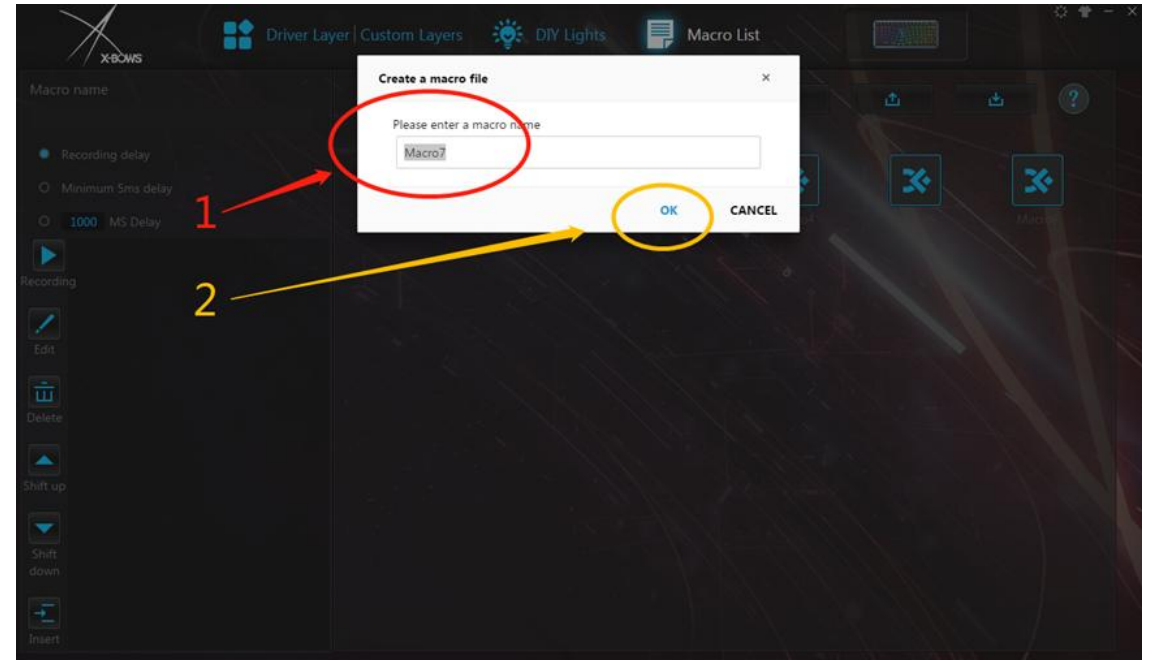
X-BOWS

Driver Layer | Custom Layers

DIY Lights

Macro List

Macro name

Recording delay

Minimum 5ms delay

1000 MS Delay

Recording

Edit

Delete

Shift up

Shift down

Insert

Create a macro file

×

Please enter a macro name

Macro7

OK

CANCEL

1

2

?

Macro